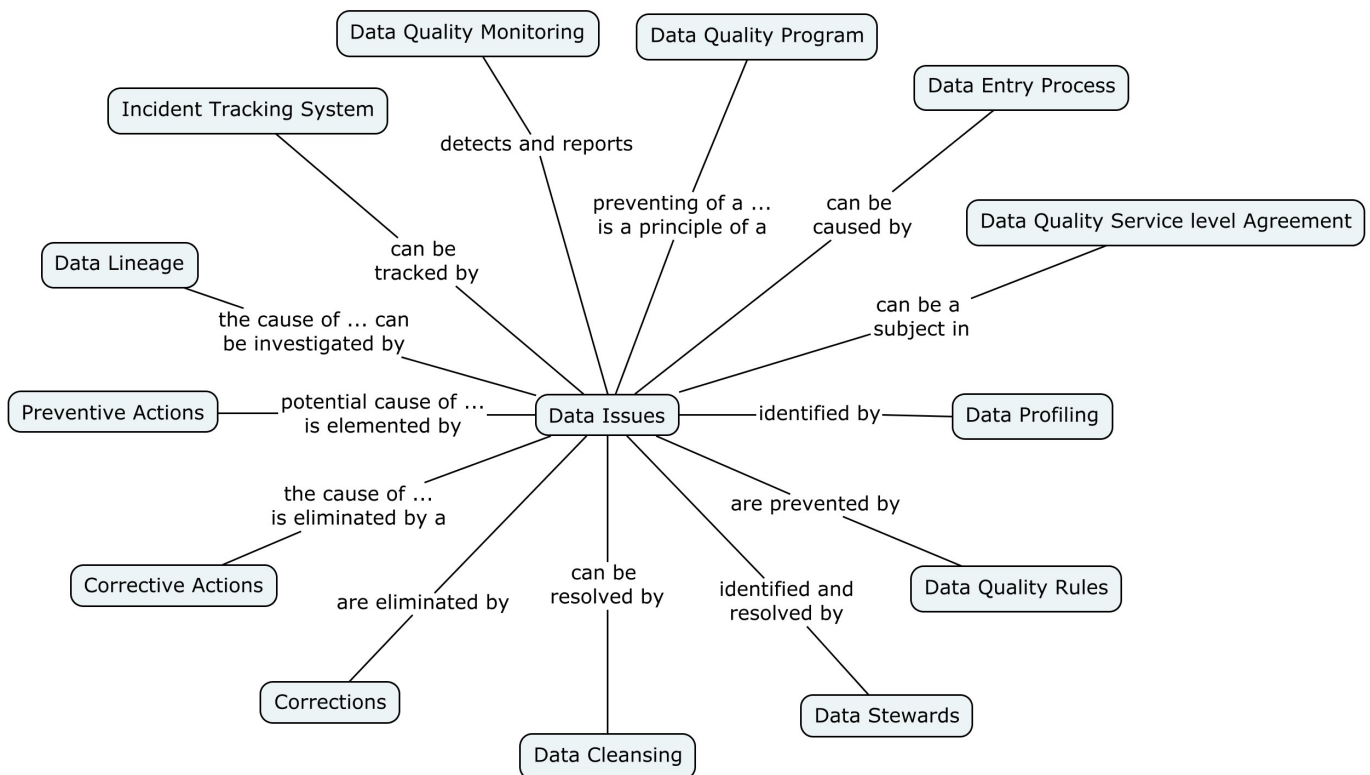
Data Quality Monitoring

Data Quality Program

Data Entry Process

Incident Tracking System

detects and reports

preventing of a ... is a principle of a

can be caused by

Data Quality Service level Agreement

can be tracked by

Data Lineage

can be a subject in

the cause of ... can be investigated by

Preventive Actions

potential cause of ... is elemented by

Data Issues

identified by

Data Profiling

the cause of ... is eliminated by a

are prevented by

Corrective Actions

can be resolved by

identified and resolved by

Data Quality Rules

are eliminated by

Corrections

Data Stewards

Data Cleansing